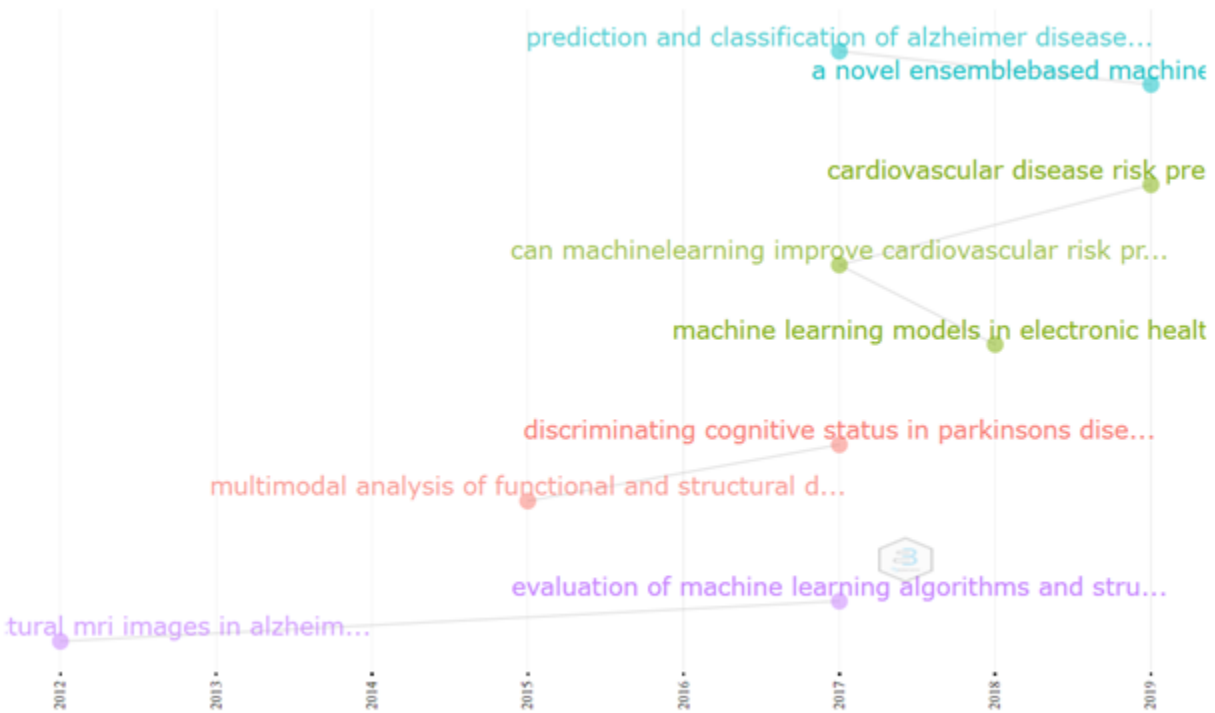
prediction and classification of alzheimer disease...
a novel ensemblebased machine
cardiovascular disease risk pre
can machinelearning improve cardiovascular risk pr...
machine learning models in electronic healt
discriminating cognitive status in parkinsons dise...
multimodal analysis of functional and structural d...
evaluation of machine learning algorithms and stru...
tural mri images in alzheim...
2012
2013
2014
2015
2016
2017
2018
2019